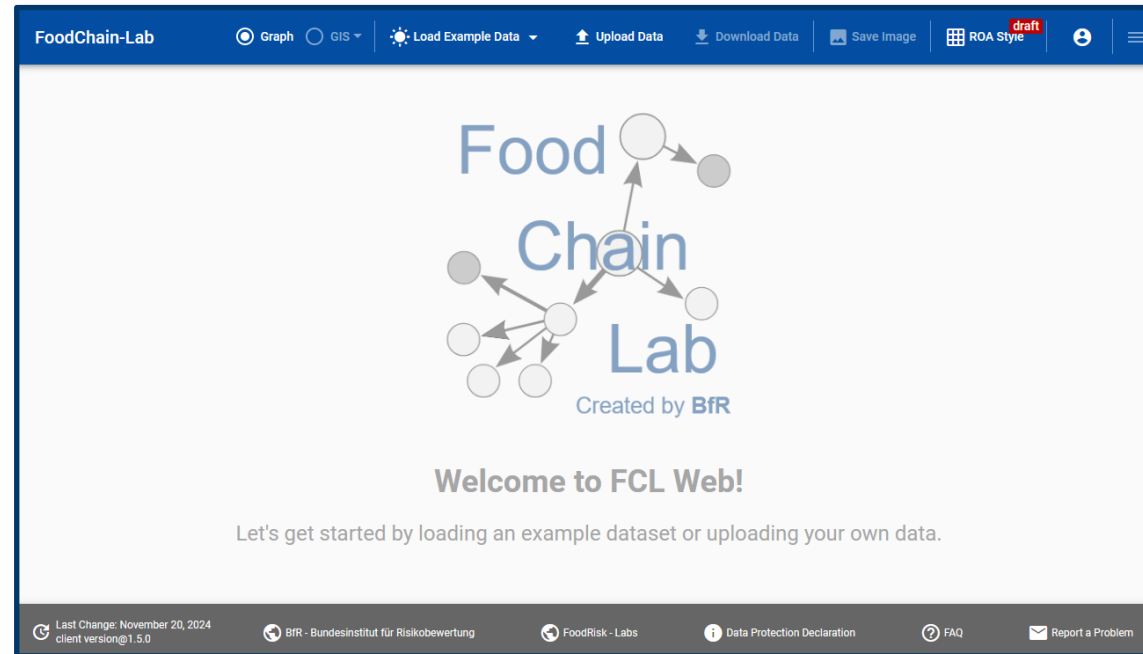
FoodChain-Lab Graph GIS Load Example Data Upload Data Download Data Save Image ROA Style draft

Food
Chain
Lab
Created by BfR

Welcome to FCL Web!

Let's get started by loading an example dataset or uploading your own data.

Last Change: November 20, 2024
client version@1.5.0

BfR - Bundesinstitut für Risikobewertung

FoodRisk - Labs

Data Protection Declaration

FAQ

Report a Problem